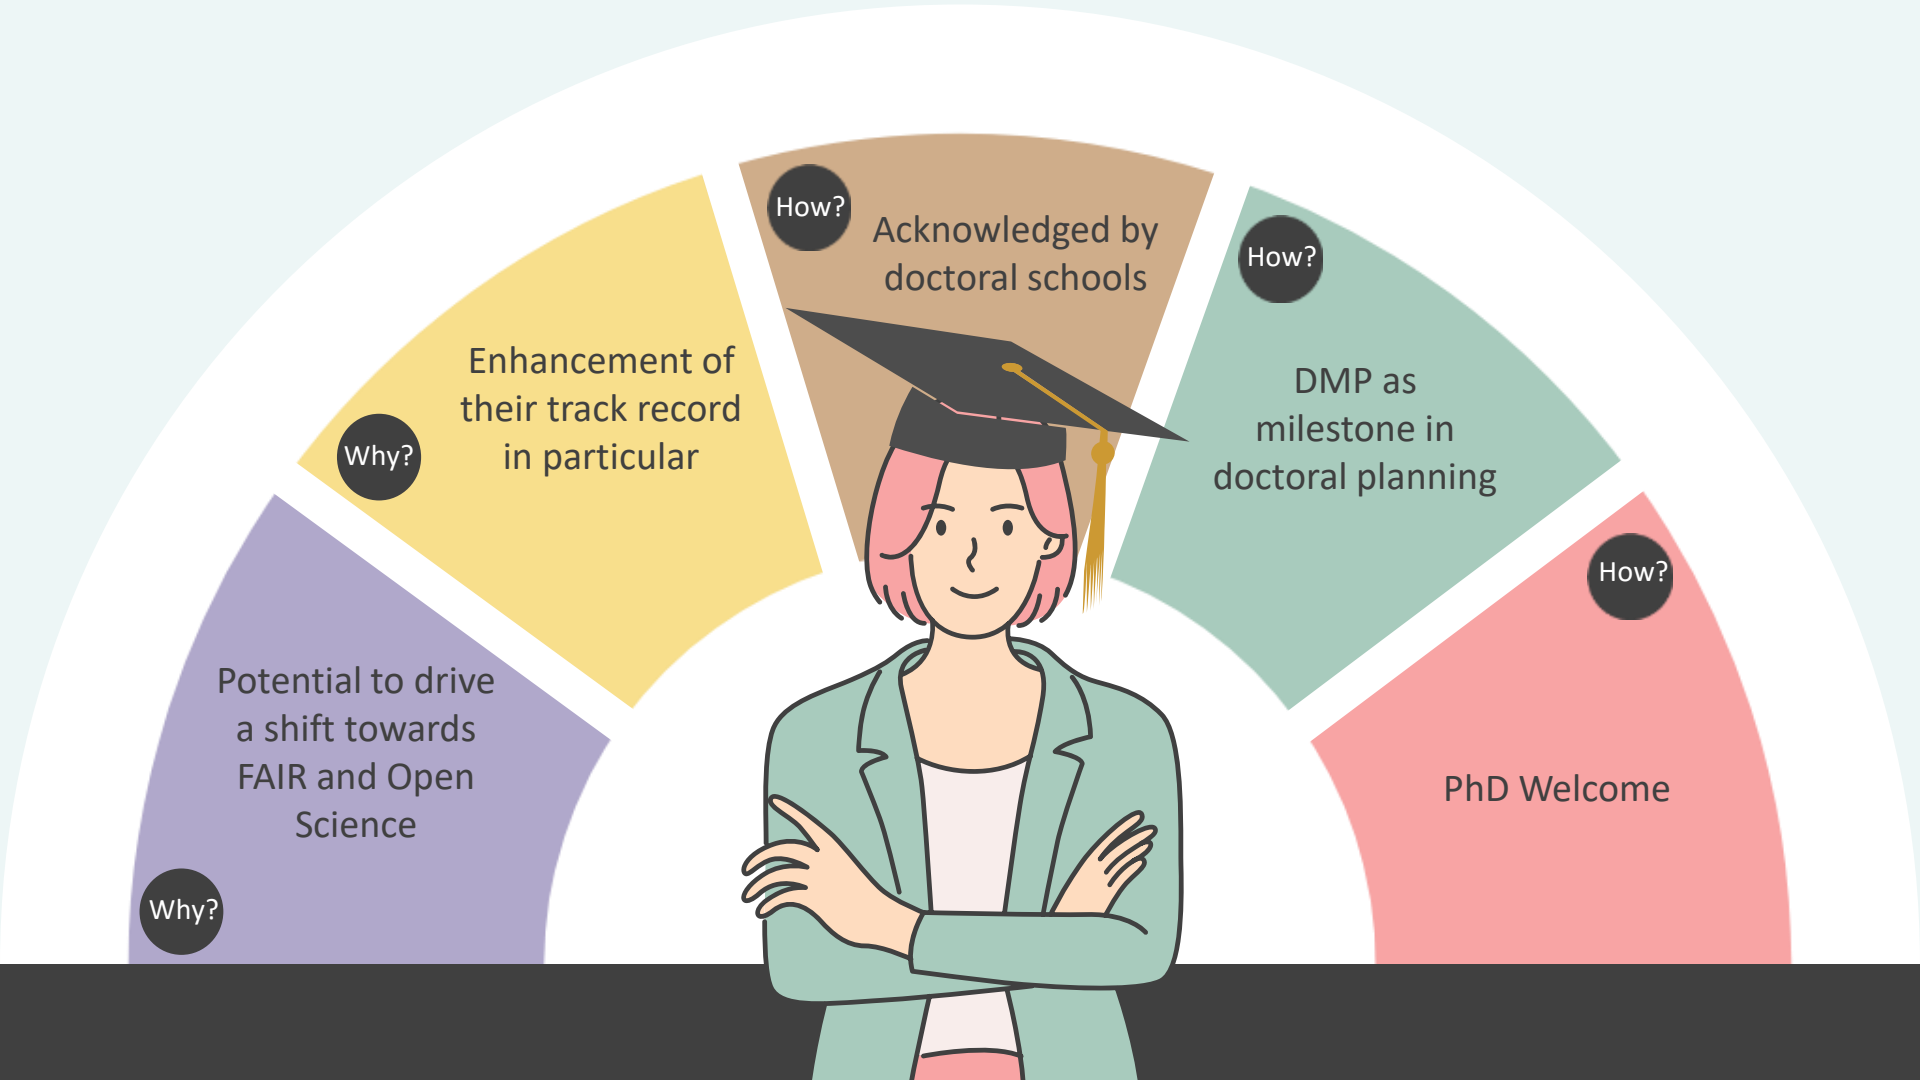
Why?
Potential to drive a shift towards FAIR and Open Science

Why?
Enhancement of their track record in particular

How?
Acknowledged by doctoral schools

How?
DMP as milestone in doctoral planning

How?
PhD Welcome